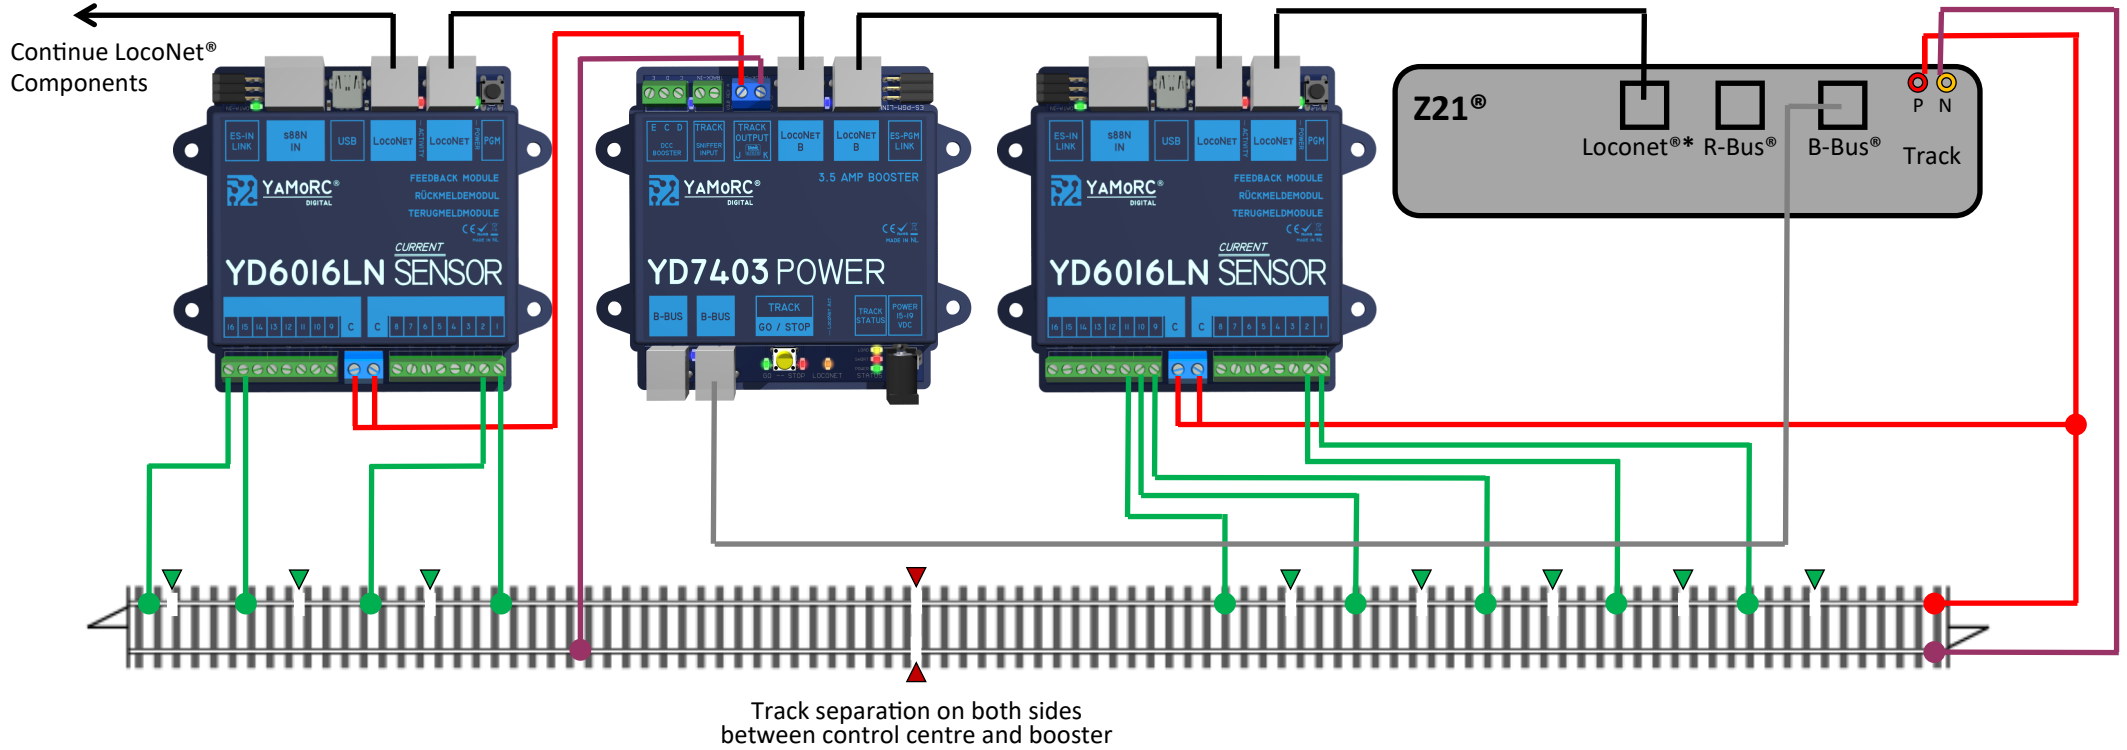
Continue LocoNet® Components

ES-IN LINK
S88N IN
USB
LocoNET
LocoNET
PGM
YAMORC® DIGITAL
FEEDBACK MODULE
RÜCKMELDEMODUL
TERUGMELDMODULE
CURRENT
YD6016LN SENSOR
16 15 14 13 12 11 10 9 C
C 8 7 6 5 4 3 2 1

E C D
DCC BOOSTER
TRACK
SNIFFER INPUT
TRACK OUTPUT
J K
LocoNET B
LocoNET B
ES-PGM LINK
YAMORC® DIGITAL
3.5 AMP BOOSTER
YD7403 POWER
B-BUS
B-BUS
TRACK
GO / STOP
TRACK STATUS
POWER 15-19 VDC
GO STOP
LOCONET

ES-IN LINK
S88N IN
USB
LocoNET
LocoNET
PGM
YAMORC® DIGITAL
FEEDBACK MODULE
RÜCKMELDEMODUL
TERUGMELDMODULE
CURRENT
YD6016LN SENSOR
16 15 14 13 12 11 10 9 C
C 8 7 6 5 4 3 2 1

Z21®
Loconet®*
R-Bus®
B-Bus®
P
N
Track

Track separation on both sides between control centre and booster